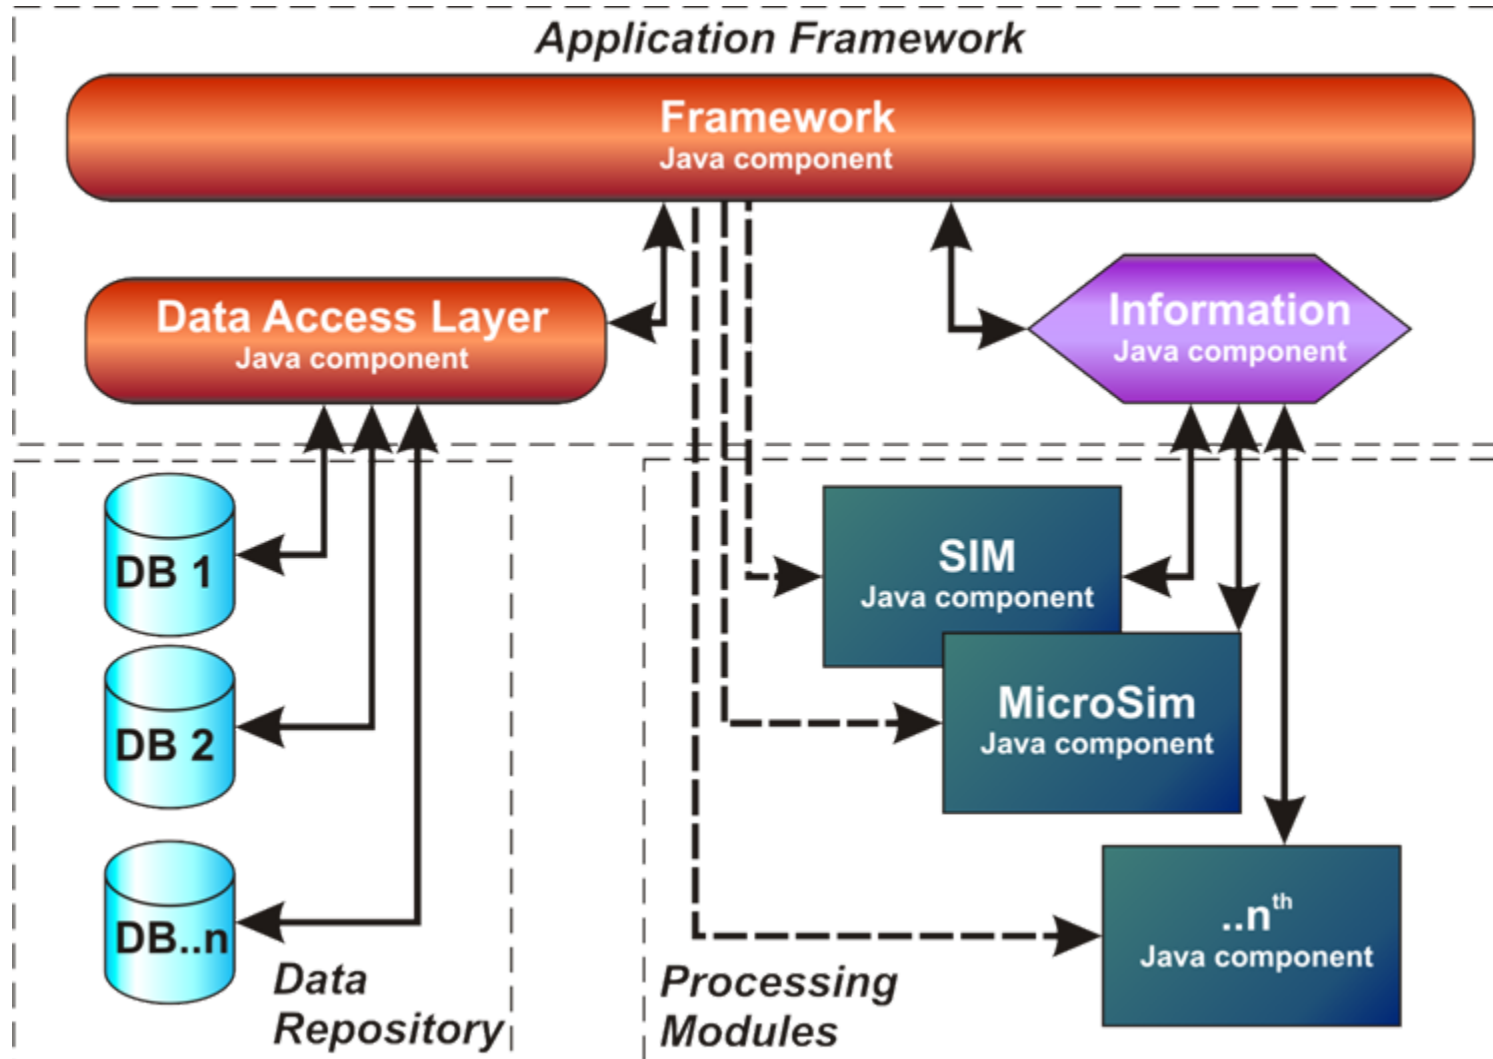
Application Framework

Framework
Java component

Data Access Layer
Java component

Information
Java component

DB 1

DB 2

DB..n

SIM
Java component

MicroSim
Java component

..n$^{th}$
Java component

Data Repository

Processing Modules